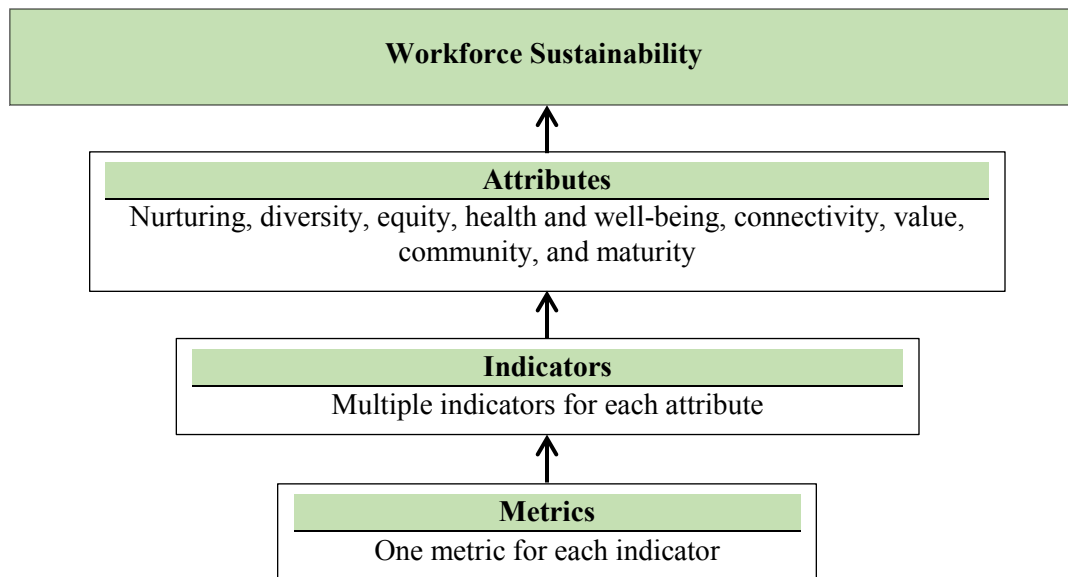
Workforce Sustainability

Attributes

Nurturing, diversity, equity, health and well-being, connectivity, value, community, and maturity

Indicators

Multiple indicators for each attribute

Metrics

One metric for each indicator